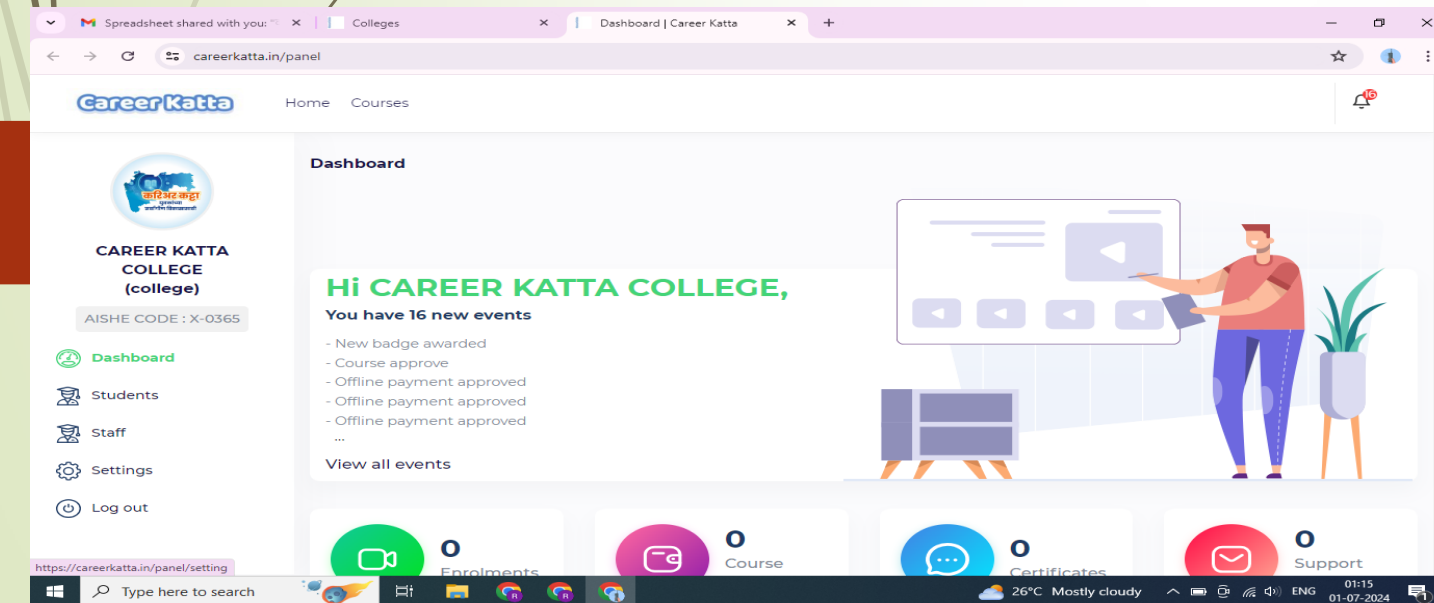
Spreadsheet shared with you: "
Colleges
Dashboard | Career Katta
careerkatta.in/panel

Career Katta
Home Courses
16

करिअर कट्टा

CAREER KATTA COLLEGE (college)
AISHE CODE : X-0365
Dashboard
Students
Staff
Settings
Log out

Dashboard

Hi CAREER KATTA COLLEGE,
You have 16 new events
- New badge awarded
- Course approve
- Offline payment approved
- Offline payment approved
- Offline payment approved
...
View all events

0
Enrolments
0
Course
0
Certificates
0
Support

https://careerkatta.in/panel/setting
Type here to search
26°C Mostly cloudy
ENG
01:15
01-07-2024